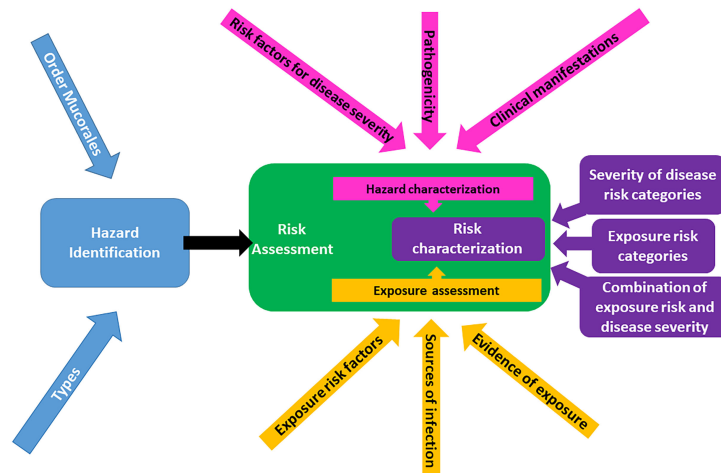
Order Mucorales

Types

Hazard Identification

Risk factors for disease severity

Pathogenicity

Clinical manifestations

Risk Assessment

Hazard characterization

Risk characterization

Exposure assessment

Severity of disease risk categories

Exposure risk categories

Combination of exposure risk and disease severity

Exposure risk factors

Sources of infection

Evidence of exposure